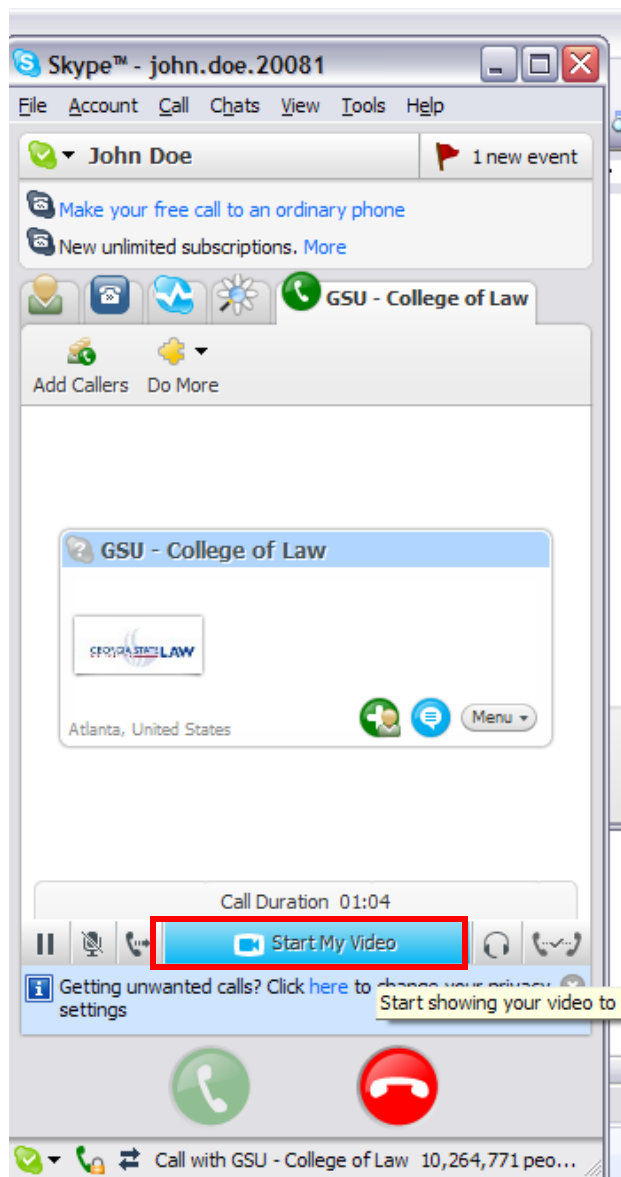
Skype™ - john.doe.20081

File Account Call Chats View Tools Help

John Doe

1 new event

Make your free call to an ordinary phone

New unlimited subscriptions. More

GSU - College of Law

Add Callers Do More

GSU - College of Law

GEORGIA STATE LAW

Atlanta, United States

Menu

Call Duration 01:04

Start My Video

Getting unwanted calls? Click here to change your privacy settings

Start showing your video to

Call with GSU - College of Law 10,264,771 peo...